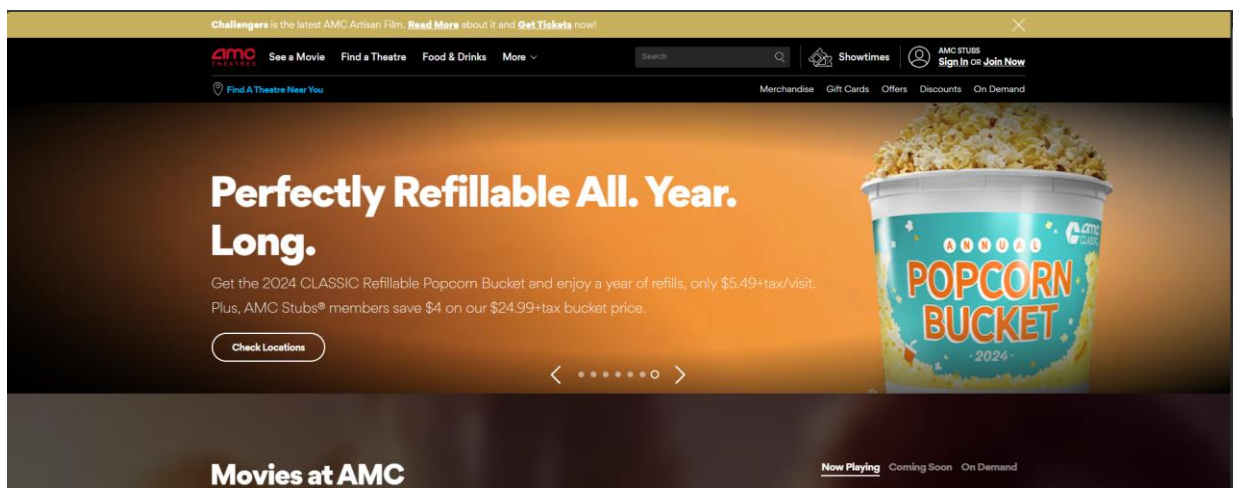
Challengers is the latest AMC Artisan Film. Read More about it and Get Tickets now!

amc THEATRES See a Movie Find a Theatre Food & Drinks More

Search

Showtimes

AMC STUBS
Sign In OR Join Now

Find A Theatre Near You

Merchandise Gift Cards Offers Discounts On Demand

Perfectly Refillable All. Year. Long.

Get the 2024 CLASSIC Refillable Popcorn Bucket and enjoy a year of refills, only $5.49+tax/visit. Plus, AMC Stubs® members save $4 on our $24.99+tax bucket price.

Check Locations

amc CLASSIC
ANNUAL
POPCORN
BUCKET
2024

Movies at AMC

Now Playing Coming Soon On Demand